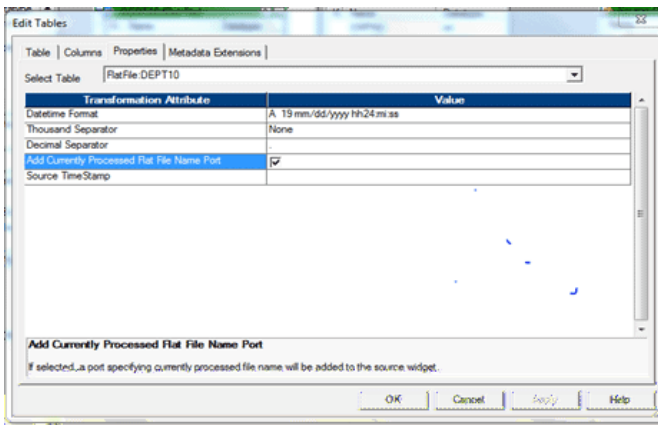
Edit Tables

Table | Columns | Properties | Metadata Extensions

Select Table FlatFile:DEPT10

| Transformation Attribute | Value |
|---|---|
| Datetime Format | A 19 mm/dd/yyyy hh24:mi:ss |
| Thousand Separator | None |
| Decimal Separator | . |
| Add Currently Processed Flat File Name Port | ☑ |
| Source TimeStamp | |

Add Currently Processed Flat File Name Port

If selected, a port specifying currently processed file name will be added to the source widget.

OK Cancel Apply Help